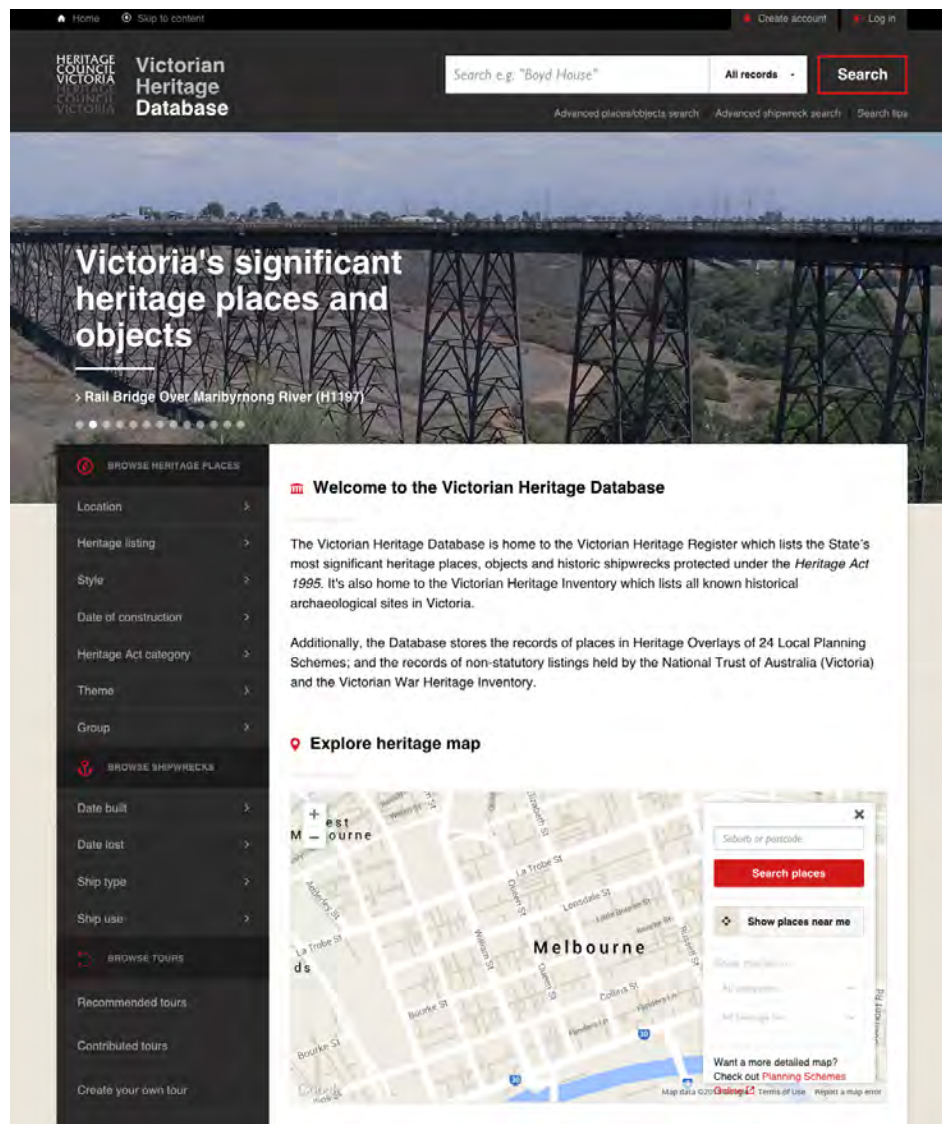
Home Skip to content

Create account Log in

HERITAGE COUNCIL VICTORIA

Victorian Heritage Database

Search e.g. "Boyd House"

All records

Search

Advanced places/objects search Advanced shipwreck search Search tips

Victoria's significant heritage places and objects

> Rail Bridge Over Maribyrnong River (H1197)

BROWSE HERITAGE PLACES

Location

Heritage listing

Style

Date of construction

Heritage Act category

Theme

Group

BROWSE SHIPWRECKS

Date built

Date lost

Ship type

Ship use

BROWSE TOURS

Recommended tours

Contributed tours

Create your own tour

Welcome to the Victorian Heritage Database

The Victorian Heritage Database is home to the Victorian Heritage Register which lists the State's most significant heritage places, objects and historic shipwrecks protected under the *Heritage Act 1995*. It's also home to the Victorian Heritage Inventory which lists all known historical archaeological sites in Victoria.

Additionally, the Database stores the records of places in Heritage Overlays of 24 Local Planning Schemes; and the records of non-statutory listings held by the National Trust of Australia (Victoria) and the Victorian War Heritage Inventory.

Explore heritage map

+
−

West Melbourne

La Trobe St

Lonsdale St

Melbourne

William St

Queen St

Bourke St

Collins St

Flinders St

Elizabeth St

Russell St

Suburb or postcode

Search places

Show places near me

Want a more detailed map? Check out Planning Schemes Online

Map data ©20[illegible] Google Terms of Use Report a map error